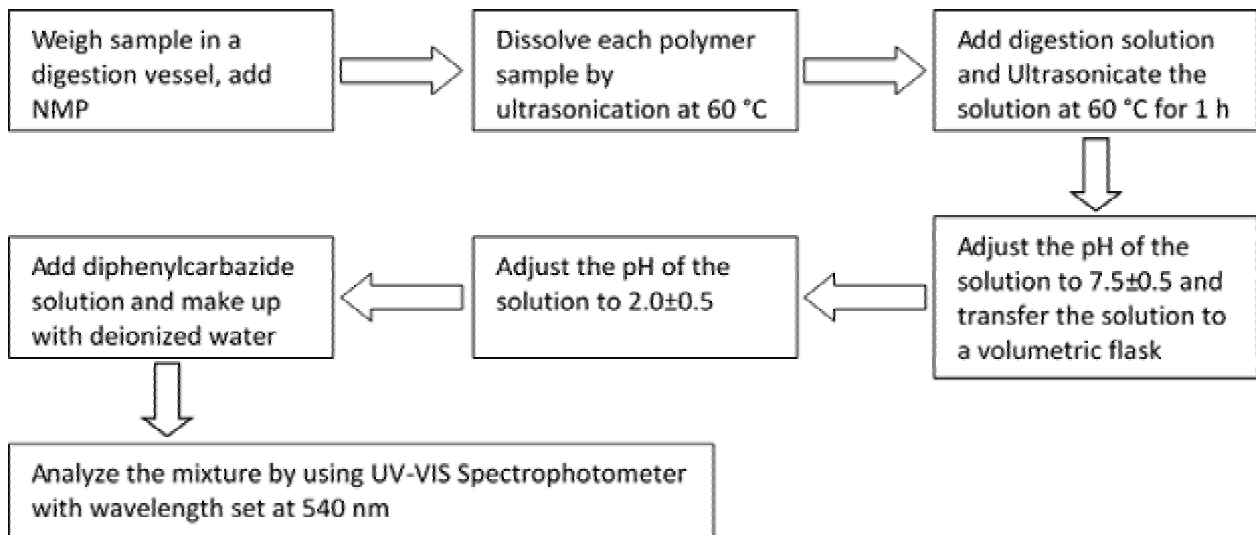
Weigh sample in a digestion vessel, add NMP

Dissolve each polymer sample by ultrasonication at 60 °C

Add digestion solution and Ultrasonicate the solution at 60 °C for 1 h

Adjust the pH of the solution to 7.5±0.5 and transfer the solution to a volumetric flask

Adjust the pH of the solution to 2.0±0.5

Add diphenylcarbazide solution and make up with deionized water

Analyze the mixture by using UV-VIS Spectrophotometer with wavelength set at 540 nm